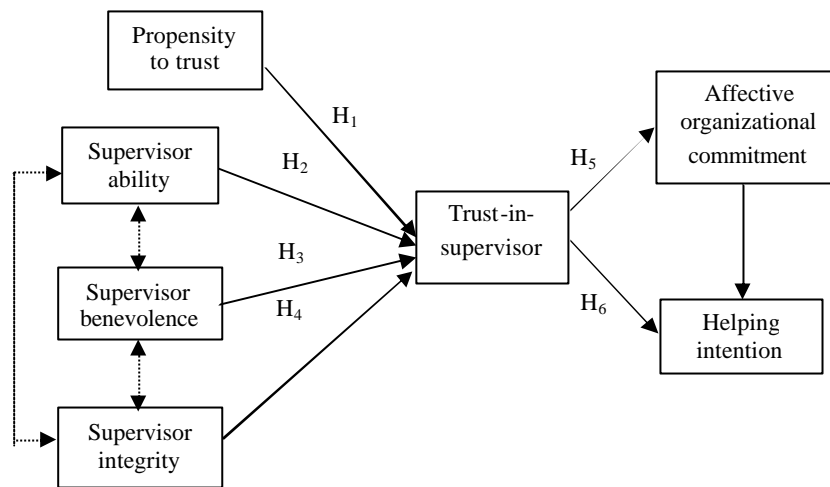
Propensity to trust

$H_1$

Supervisor ability

$H_2$

Supervisor benevolence

$H_3$

$H_4$

Supervisor integrity

Trust-in-supervisor

$H_5$

$H_6$

Affective organizational commitment

Helping intention